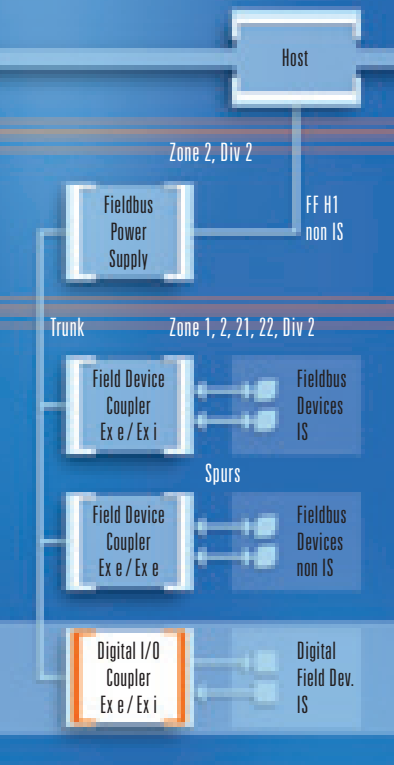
Host

Zone 2, Div 2

Fieldbus Power Supply

FF H1 non IS

Trunk

Zone 1, 2, 21, 22, Div 2

Field Device Coupler Ex e / Ex i

Fieldbus Devices IS

Spurs

Field Device Coupler Ex e / Ex e

Fieldbus Devices non IS

Digital I/O Coupler Ex e / Ex i

Digital Field Dev. IS